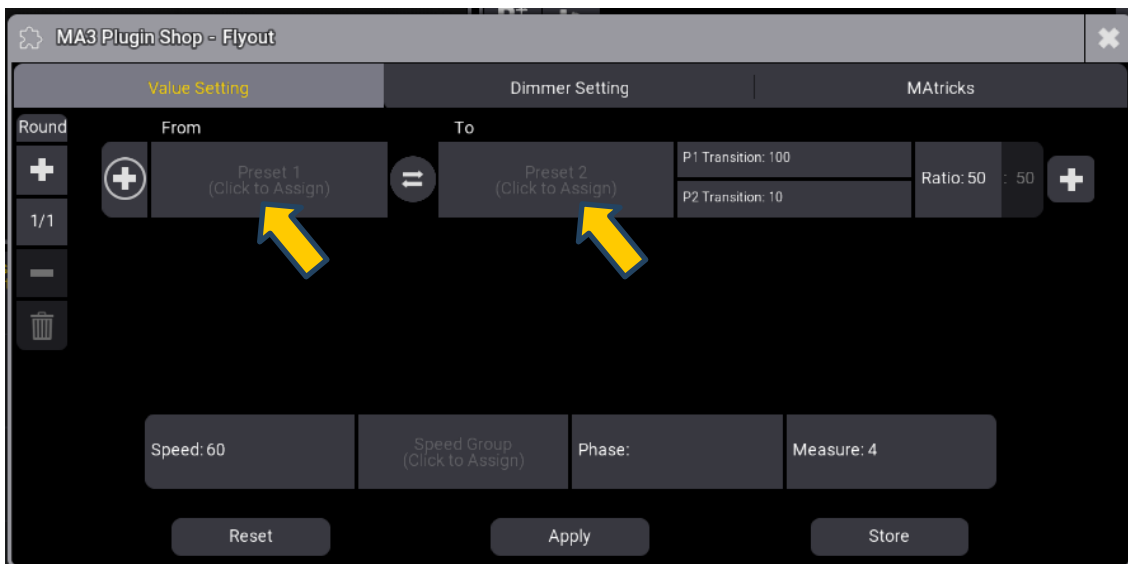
MA3 Plugin Shop - Flyout

Value Setting
Dimmer Setting
MAtricks

Round
1/1

From
Preset 1
(Click to Assign)

To
Preset 2
(Click to Assign)

P1 Transition: 100
P2 Transition: 10
Ratio: 50 : 50

Speed: 60
Speed Group
(Click to Assign)
Phase:
Measure: 4

Reset
Apply
Store